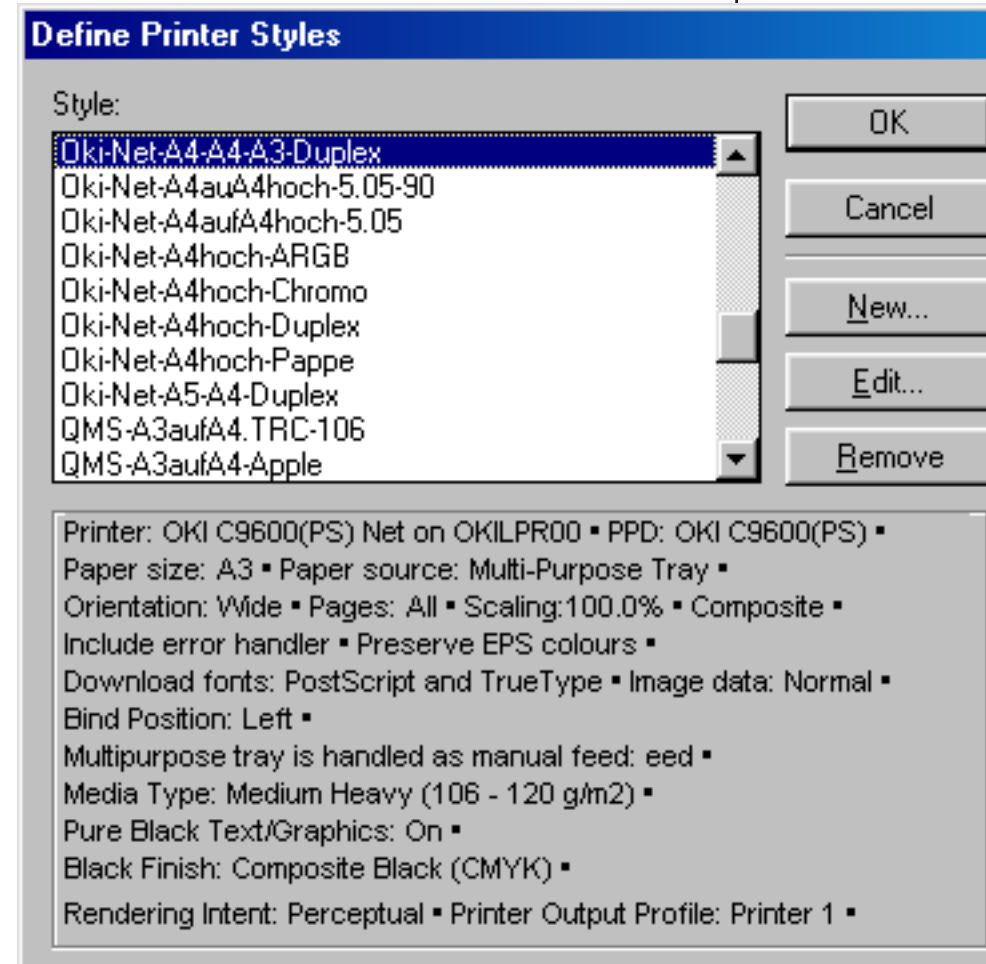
Define Printer Styles

Style:

Oki-Net-A4-A4-A3-Duplex
Oki-Net-A4auA4hoch-5.05-90
Oki-Net-A4aufA4hoch-5.05
Oki-Net-A4hoch-ARGB
Oki-Net-A4hoch-Chromo
Oki-Net-A4hoch-Duplex
Oki-Net-A4hoch-Pappe
Oki-Net-A5-A4-Duplex
QMS-A3aufA4.TRC-106
QMS-A3aufA4-Apple

OK
Cancel
New...
Edit...
Remove

Printer: OKI C9600(PS) Net on OKILPR00 • PPD: OKI C9600(PS) • Paper size: A3 • Paper source: Multi-Purpose Tray • Orientation: Wide • Pages: All • Scaling:100.0% • Composite • Include error handler • Preserve EPS colours • Download fonts: PostScript and TrueType • Image data: Normal • Bind Position: Left • Multipurpose tray is handled as manual feed: eed • Media Type: Medium Heavy (106 - 120 g/m2) • Pure Black Text/Graphics: On • Black Finish: Composite Black (CMYK) • Rendering Intent: Perceptual • Printer Output Profile: Printer 1 •